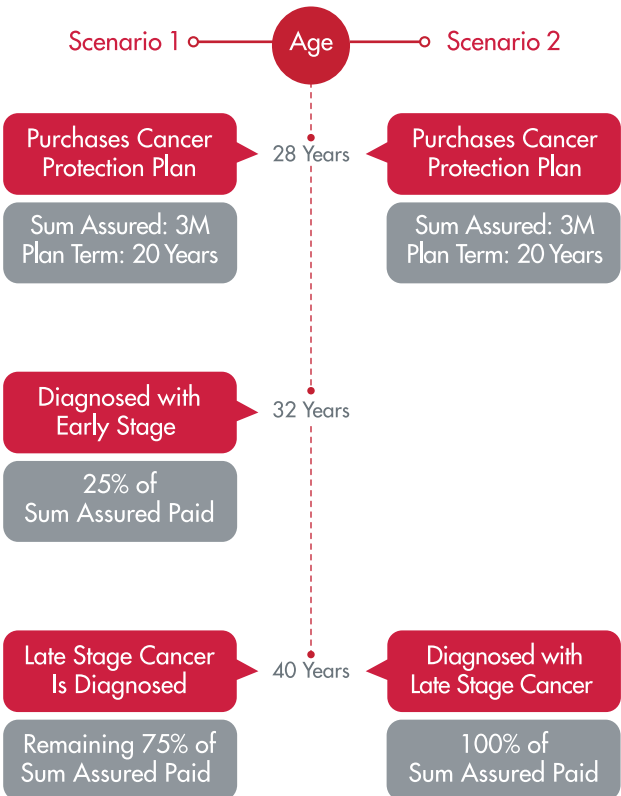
Scenario 1

Age

Scenario 2

Purchases Cancer Protection Plan

28 Years

Purchases Cancer Protection Plan

Sum Assured: 3M
Plan Term: 20 Years

Sum Assured: 3M
Plan Term: 20 Years

Diagnosed with Early Stage

32 Years

25% of Sum Assured Paid

Late Stage Cancer Is Diagnosed

40 Years

Diagnosed with Late Stage Cancer

Remaining 75% of Sum Assured Paid

100% of Sum Assured Paid